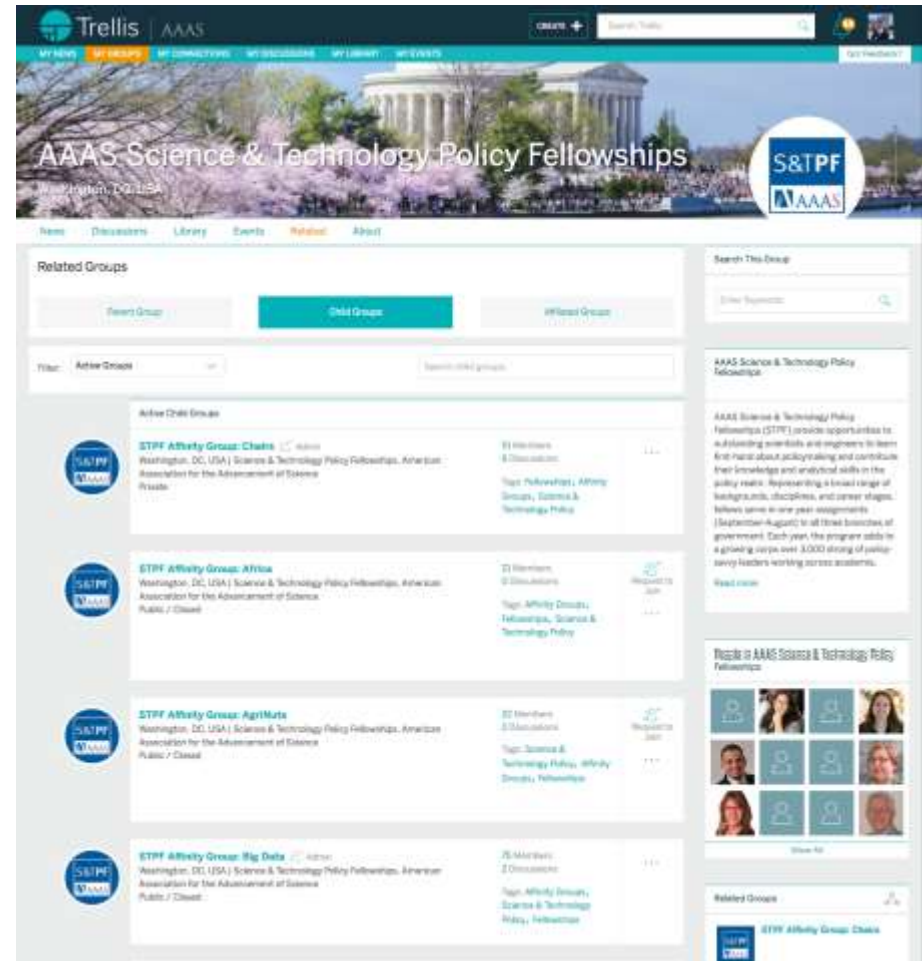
Trellis | AAAS

CREATE +

Search Trellis

MY NEWS MY GROUPS MY CONNECTIONS MY DISCUSSIONS MY LIBRARY MY EVENTS

Got Feedback?

AAAS Science & Technology Policy Fellowships

Washington, DC, USA

S&TPF AAAS

News Discussions Library Events Related About

Related Groups

Parent Group

Child Groups

Affiliated Groups

Filter: Active Groups

Search child groups

Active Child Groups

STPF Affinity Group: Chairs Admin
Washington, DC, USA | Science & Technology Policy Fellowships, American Association for the Advancement of Science
Private

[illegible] Members
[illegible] Discussions

Tags: Fellowships, Affinity Groups, Science & Technology Policy

STPF Affinity Group: Africa
Washington, DC, USA | Science & Technology Policy Fellowships, American Association for the Advancement of Science
Public / Closed

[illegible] Members
0 Discussions

Request to Join

Tags: Affinity Groups, Fellowships, Science & Technology Policy

STPF Affinity Group: AgriNuts
Washington, DC, USA | Science & Technology Policy Fellowships, American Association for the Advancement of Science
Public / Closed

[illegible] Members
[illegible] Discussions

Request to Join

Tags: Science & Technology Policy, Affinity Groups, Fellowships

STPF Affinity Group: Big Data Admin
Washington, DC, USA | Science & Technology Policy Fellowships, American Association for the Advancement of Science
Public / Closed

75 Members
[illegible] Discussions

Tags: Affinity Groups, Science & Technology Policy, Fellowships

Search This Group

Enter Keywords

AAAS Science & Technology Policy Fellowships

AAAS Science & Technology Policy Fellowships (STPF) provide opportunities to outstanding scientists and engineers to learn first-hand about policymaking and contribute their knowledge and analytical skills in the policy realm. Representing a broad range of backgrounds, disciplines, and career stages, fellows serve in one-year assignments (September-August) in all three branches of government. Each year, the program adds to a growing corps over 3,000 strong of policy-savvy leaders working across academia,

Read more

People in AAAS Science & Technology Policy Fellowships

Show All

Related Groups

STPF Affinity Group: Chairs